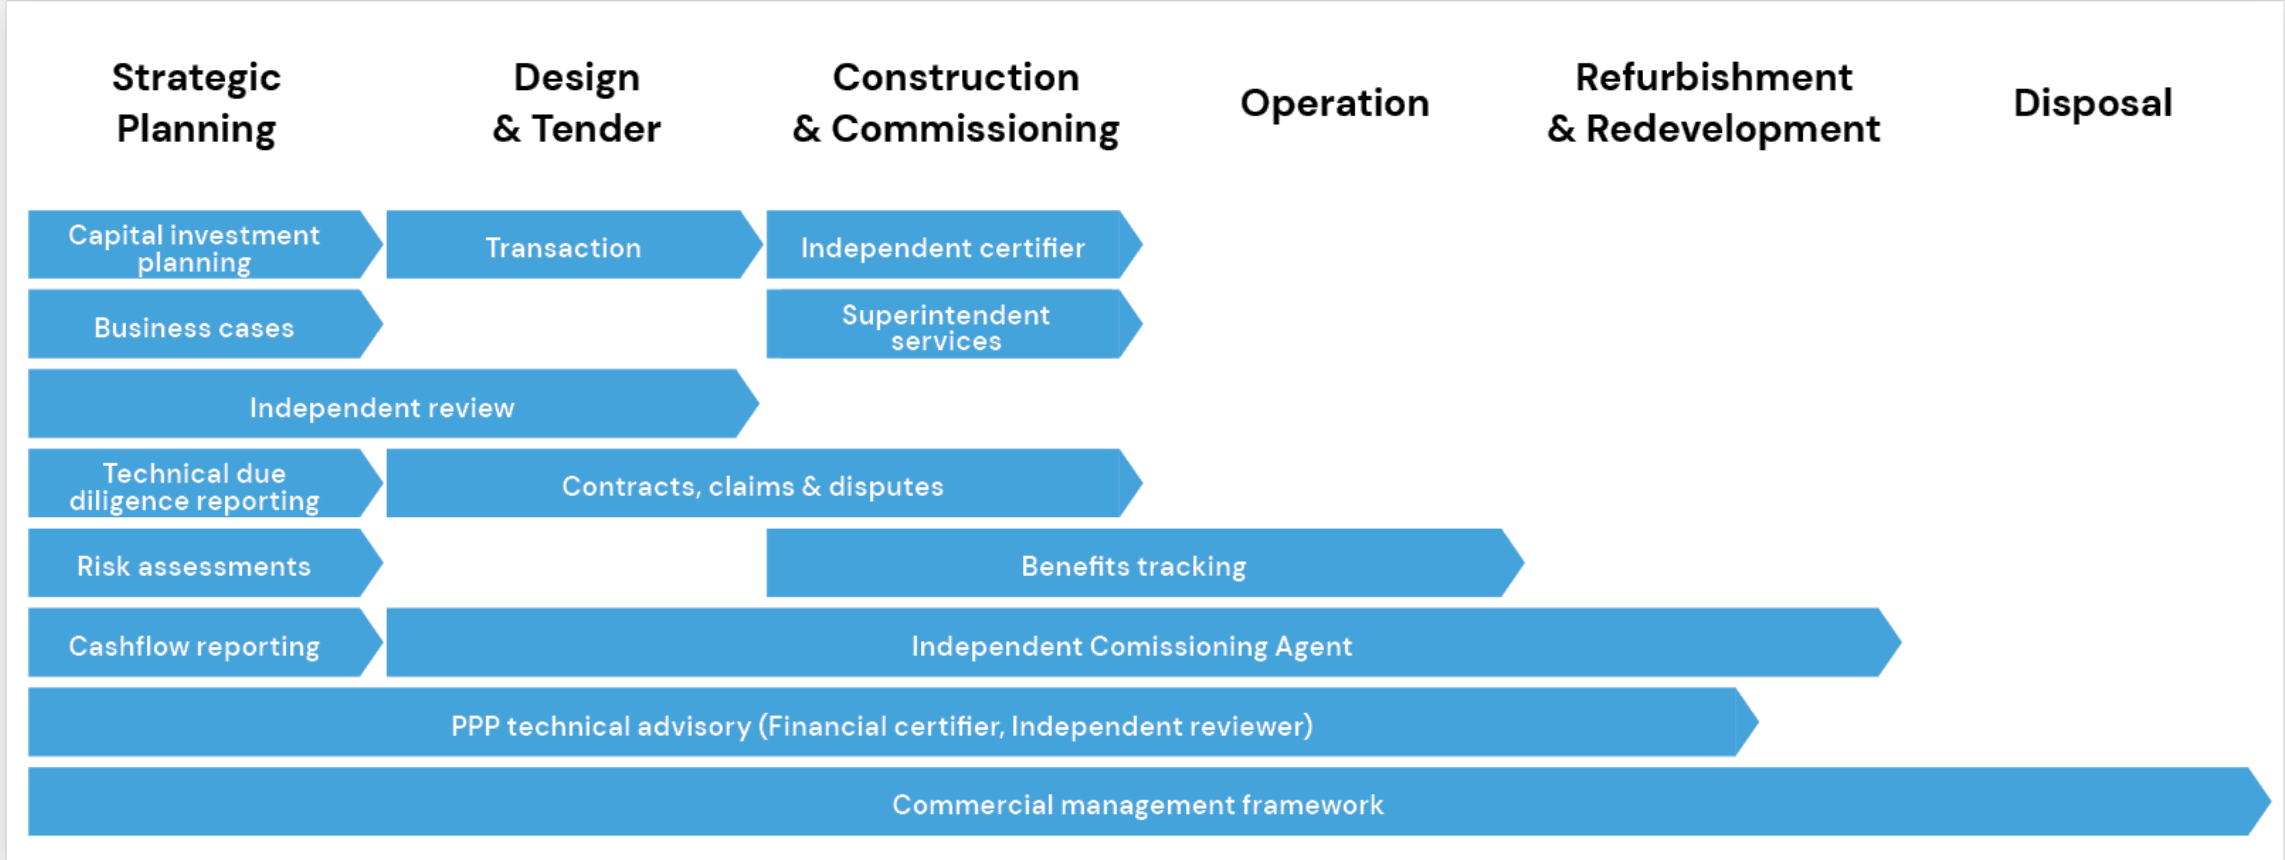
Strategic Planning

Design & Tender

Construction & Commissioning

Operation

Refurbishment & Redevelopment

Disposal

Capital investment planning

Transaction

Independent certifier

Business cases

Superintendent services

Independent review

Technical due diligence reporting

Contracts, claims & disputes

Risk assessments

Benefits tracking

Cashflow reporting

Independent Comissioning Agent

PPP technical advisory (Financial certifier, Independent reviewer)

Commercial management framework